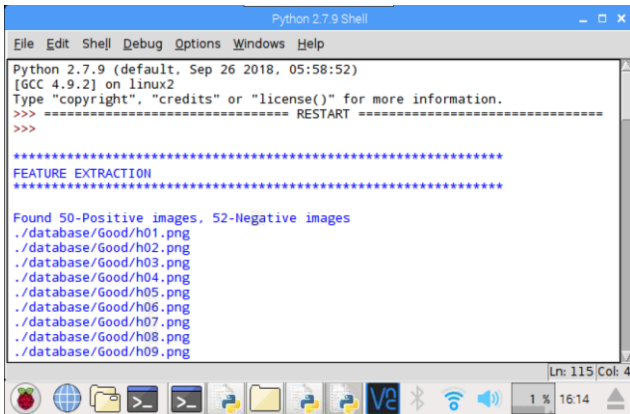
Python 2.7.9 Shell

File Edit Shell Debug Options Windows Help

Python 2.7.9 (default, Sep 26 2018, 05:58:52)
[GCC 4.9.2] on linux2
Type "copyright", "credits" or "license()" for more information.
>>> ================================ RESTART ================================
>>>

************************************************************
FEATURE EXTRACTION
************************************************************

Found 50-Positive images, 52-Negative images
./database/Good/h01.png
./database/Good/h02.png
./database/Good/h03.png
./database/Good/h04.png
./database/Good/h05.png
./database/Good/h06.png
./database/Good/h07.png
./database/Good/h08.png
./database/Good/h09.png

Ln: 115 Col: 4

1 % 16:14